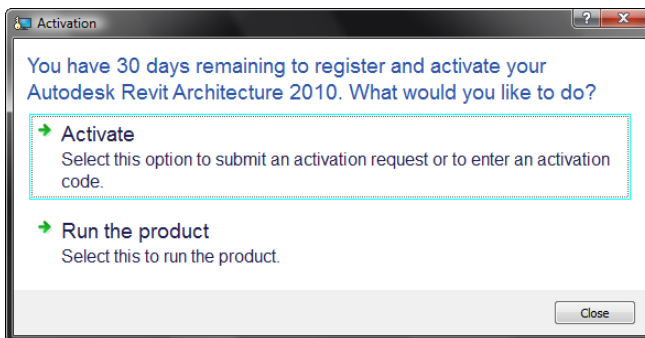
Activation

?
X

You have 30 days remaining to register and activate your Autodesk Revit Architecture 2010. What would you like to do?

Activate
Select this option to submit an activation request or to enter an activation code.

Run the product
Select this to run the product.

Close